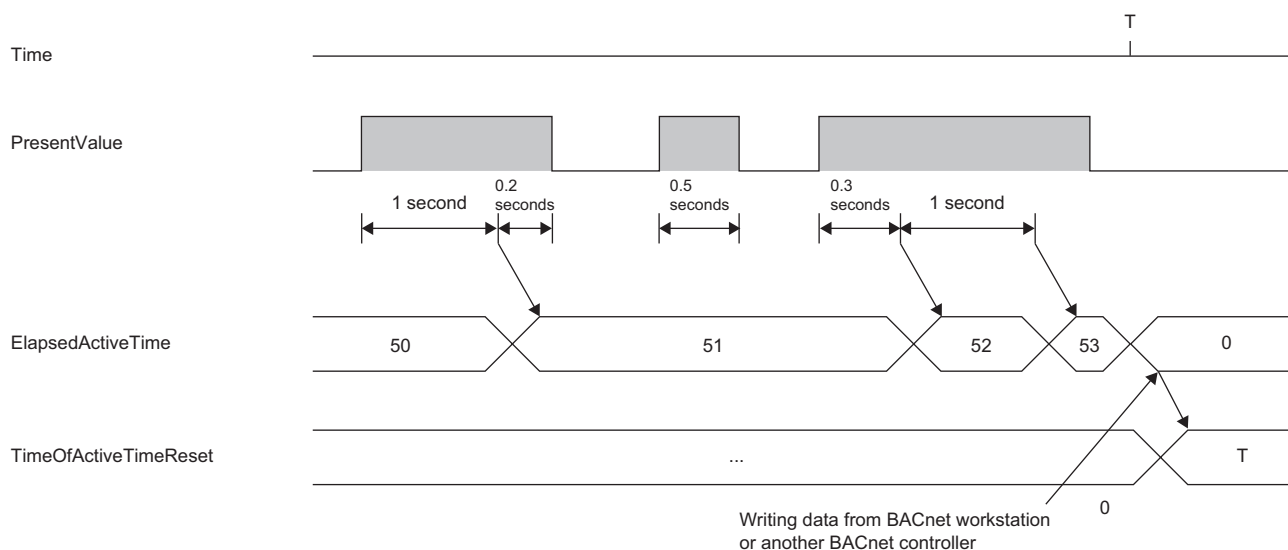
T

Time

PresentValue

1 second

0.2 seconds

0.5 seconds

0.3 seconds

1 second

ElapsedActiveTime

50

51

52

53

0

TimeOfActiveTimeReset

...

T

0

Writing data from BACnet workstation or another BACnet controller